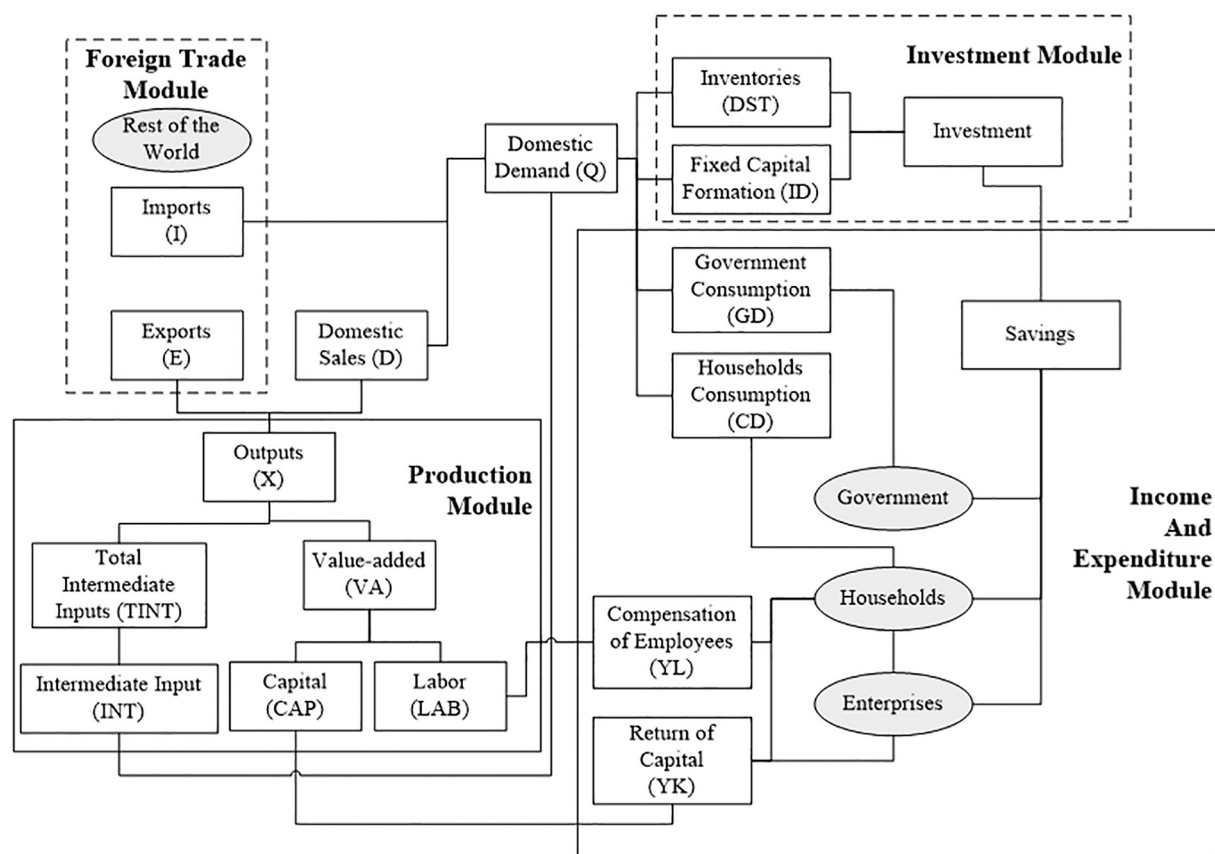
Foreign Trade Module

Rest of the World

Imports (I)

Exports (E)

Domestic Sales (D)

Domestic Demand (Q)

Investment Module

Inventories (DST)

Fixed Capital Formation (ID)

Investment

Government Consumption (GD)

Households Consumption (CD)

Savings

Outputs (X)

Production Module

Total Intermediate Inputs (TINT)

Value-added (VA)

Intermediate Input (INT)

Capital (CAP)

Labor (LAB)

Government

Income And Expenditure Module

Households

Compensation of Employees (YL)

Enterprises

Return of Capital (YK)